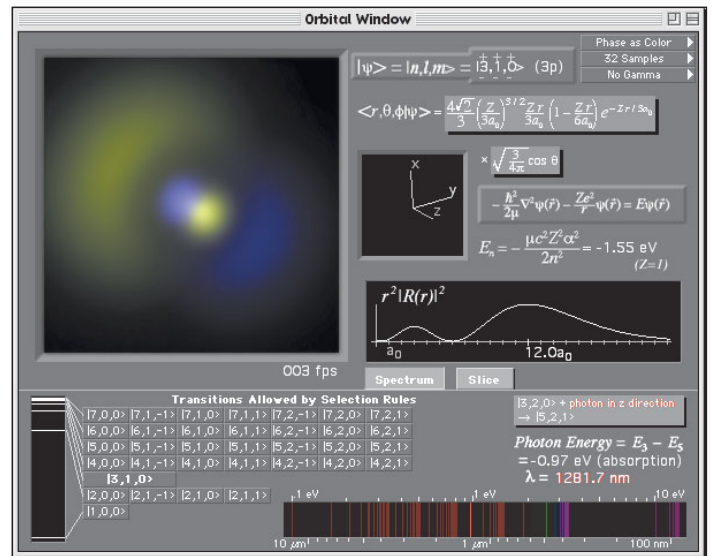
Orbital Window

Phase as Color
32 Samples
No Gamma

$|\psi\rangle = |n,l,m\rangle = |3,1,0\rangle$ (3p)

$\langle r,\theta,\phi|\psi\rangle = \frac{4\sqrt{2}}{3}\left(\frac{Z}{3a_0}\right)^{3/2}\frac{Zr}{3a_0}\left(1-\frac{Zr}{6a_0}\right)e^{-Zr/3a_0}$

x
y
z

$\times\sqrt{\frac{3}{4\pi}}\cos\theta$

$-\frac{\hbar^2}{2\mu}\nabla^2\psi(\vec{r}) - \frac{Ze^2}{r}\psi(\vec{r}) = E\psi(\vec{r})$

$E_n = -\frac{\mu c^2 Z^2 \alpha^2}{2n^2} = -1.55$ eV
(Z=1)

$r^2|R(r)|^2$

$a_0$
$12.0a_0$

003 fps

Spectrum
Slice

Transitions Allowed by Selection Rules

| | | | | | | |
|---|---|---|---|---|---|---|
| \|7,0,0> | \|7,1,-1> | \|7,1,0> | \|7,1,1> | \|7,2,-1> | \|7,2,0> | \|7,2,1> |
| \|6,0,0> | \|6,1,-1> | \|6,1,0> | \|6,1,1> | \|6,2,-1> | \|6,2,0> | \|6,2,1> |
| \|5,0,0> | \|5,1,-1> | \|5,1,0> | \|5,1,1> | \|5,2,-1> | \|5,2,0> | \|5,2,1> |
| \|4,0,0> | \|4,1,-1> | \|4,1,0> | \|4,1,1> | \|4,2,-1> | \|4,2,0> | \|4,2,1> |
| \|3,1,0> | | | | | | |
| \|2,0,0> | \|2,1,-1> | \|2,1,0> | \|2,1,1> | | | |
| \|1,0,0> | | | | | | |

|3,2,0> + photon in z direction → |5,2,1>

Photon Energy = $E_3 - E_5$
= -0.97 eV (absorption)
λ = 1281.7 nm

.1 eV
1 eV
10 eV
10 μm
1 μm
100 nm